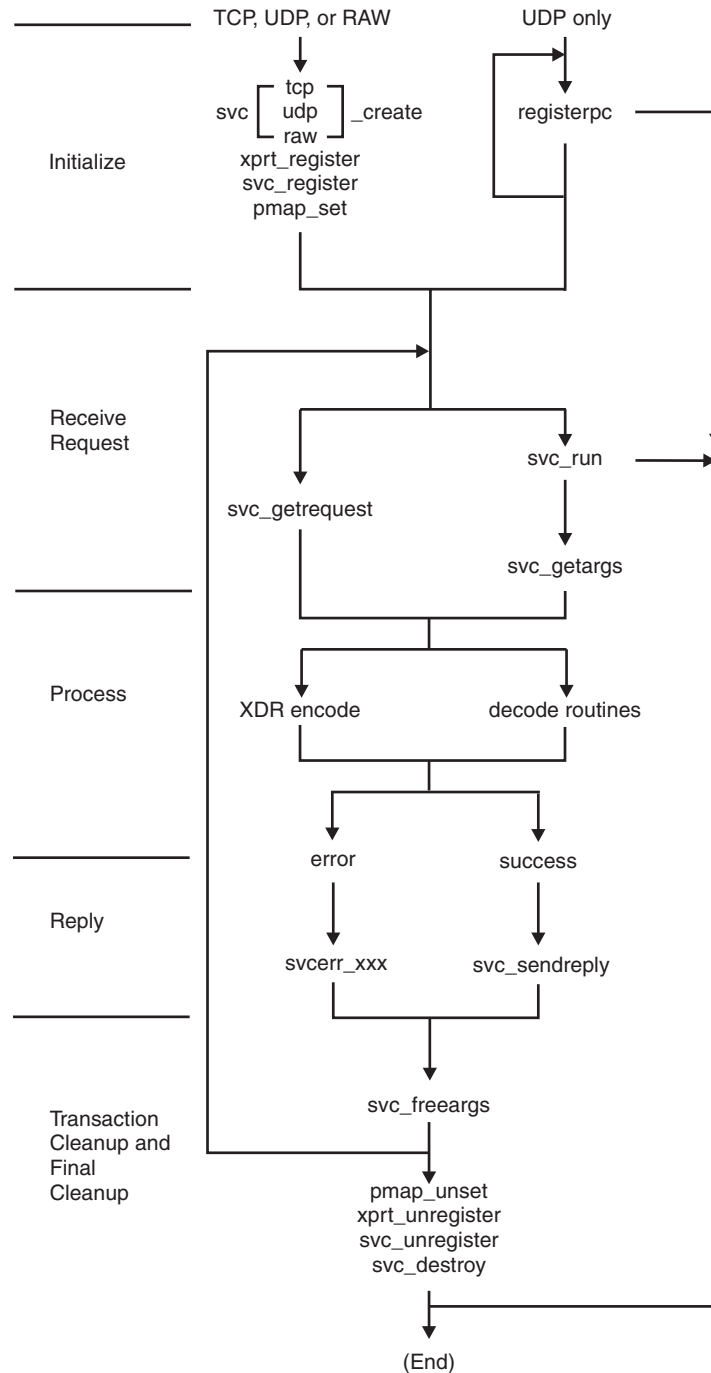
TCP, UDP, or RAW

UDP only

svc tcp udp raw _create

xprt_register
svc_register
pmap_set

registerpc

Initialize

Receive Request

svc_getrequest

svc_run

svc_getargs

Process

XDR encode

decode routines

Reply

error

success

svcerr_xxx

svc_sendreply

Transaction Cleanup and Final Cleanup

svc_freeargs

pmap_unset
xprt_unregister
svc_unregister
svc_destroy

(End)